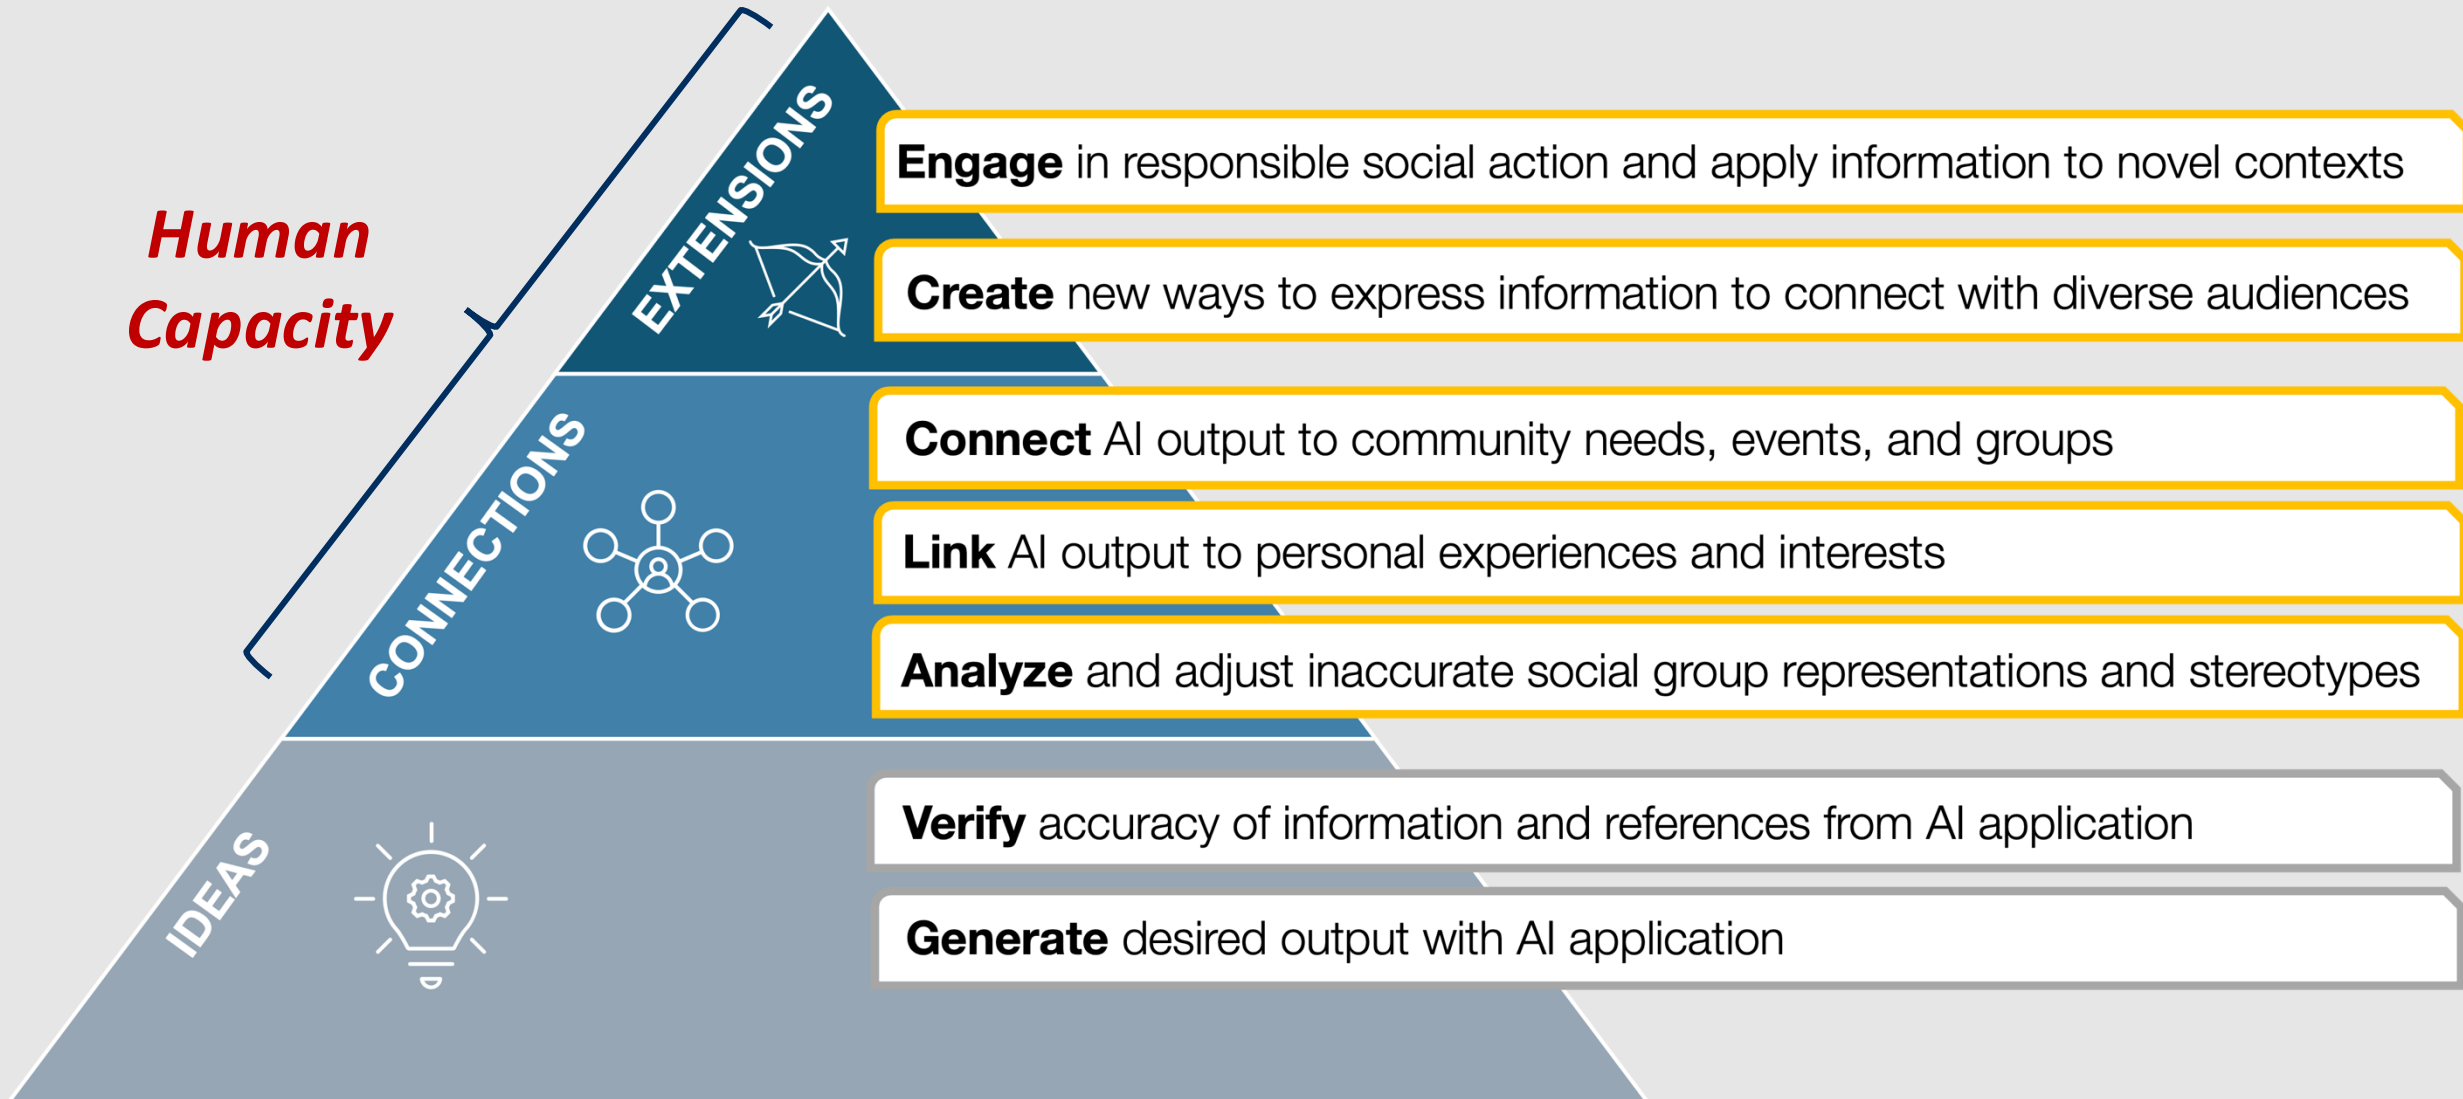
Human Capacity

EXTENSIONS

**Engage** in responsible social action and apply information to novel contexts

**Create** new ways to express information to connect with diverse audiences

CONNECTIONS

**Connect** AI output to community needs, events, and groups

**Link** AI output to personal experiences and interests

**Analyze** and adjust inaccurate social group representations and stereotypes

IDEAS

**Verify** accuracy of information and references from AI application

**Generate** desired output with AI application